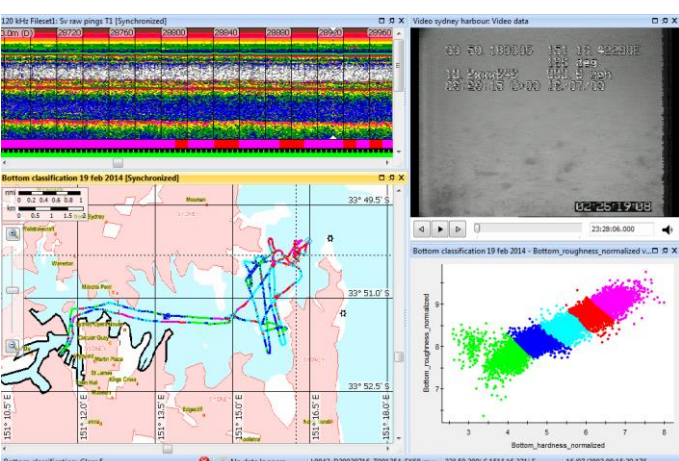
120 kHz Fileset1: Sv raw pings T1 [Synchronized]

3.0m (D) 28720 28760 28800 28840 28880 28920 28960

Video sydney harbour: Video data

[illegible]
23:28:15 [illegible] 21/07/10

02:25:19:08

23:28:06.000

Bottom classification 19 feb 2014 [Synchronized]

nmi 0 0.2 0.4 0.6 0.8 1
km 0 0.5 1 1.5 2

33° 49.5' S

33° 51.0' S

33° 52.5' S

151° 10.5' E 151° 12.0' E 151° 13.5' E 151° 15.0' E 151° 16.5' E 151° 18.0' E

Mosman
Sydney
Waverton
Milsons Point
Circular Quay
Martin Place
St James
Kings Cross
Edgecliff

Bottom classification 19 feb 2014 - Bottom_roughness_normalized v...

Bottom_roughness_normalized

9
8
7

3 4 5 6 7 8

Bottom_hardness_normalized